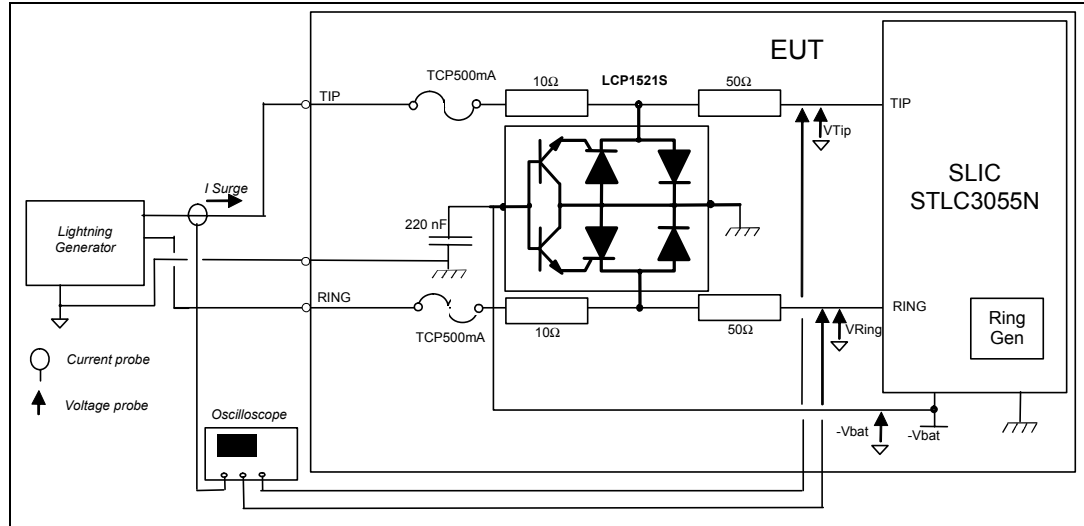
EUT

TCP500mA

$10\Omega$

LCP1521S

$50\Omega$

TIP

TIP

VTip

SLIC
STLC3055N

I Surge

Lightning Generator

220 nF

RING

RING

VRing

TCP500mA

$10\Omega$

$50\Omega$

Ring Gen

Current probe

Voltage probe

Oscilloscope

-Vbat

-Vbat